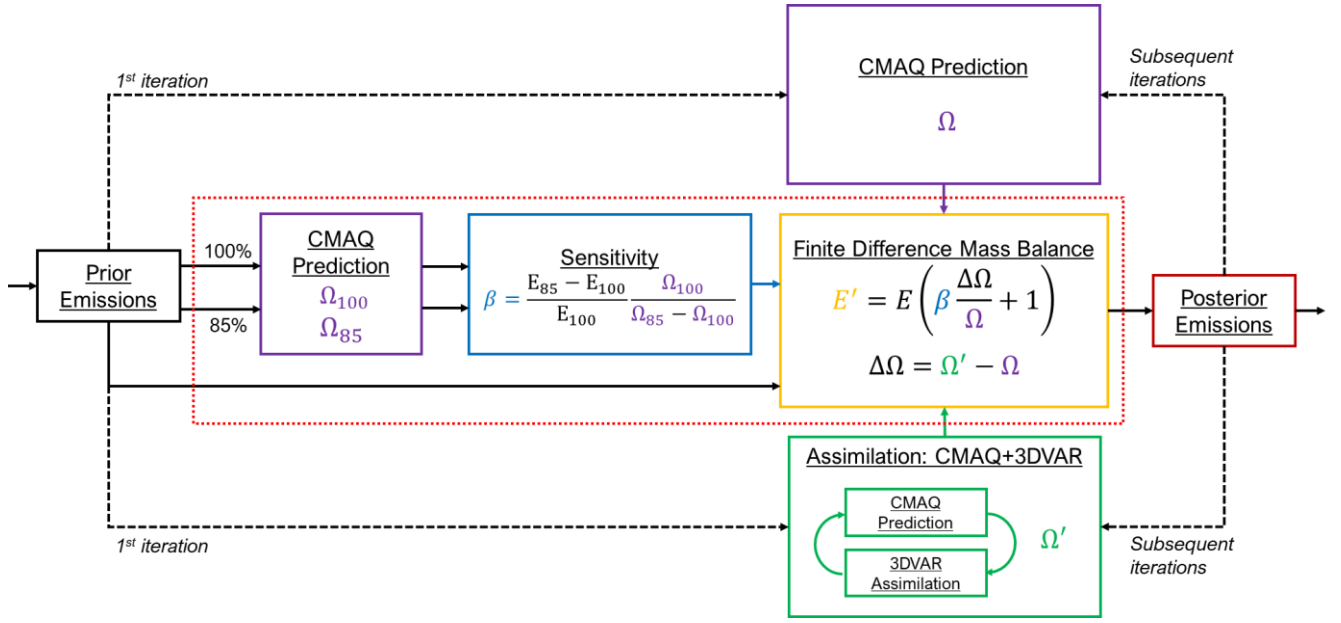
CMAQ Prediction

$\Omega$

$1^{st}$ iteration

Subsequent iterations

Prior Emissions

100%

85%

CMAQ Prediction

$\Omega_{100}$

$\Omega_{85}$

Sensitivity

$\beta = \frac{E_{85} - E_{100}}{E_{100}} \frac{\Omega_{100}}{\Omega_{85} - \Omega_{100}}$

Finite Difference Mass Balance

$E' = E\left(\beta \frac{\Delta\Omega}{\Omega} + 1\right)$

$\Delta\Omega = \Omega' - \Omega$

Posterior Emissions

Assimilation: CMAQ+3DVAR

CMAQ Prediction

3DVAR Assimilation

$\Omega'$

$1^{st}$ iteration

Subsequent iterations